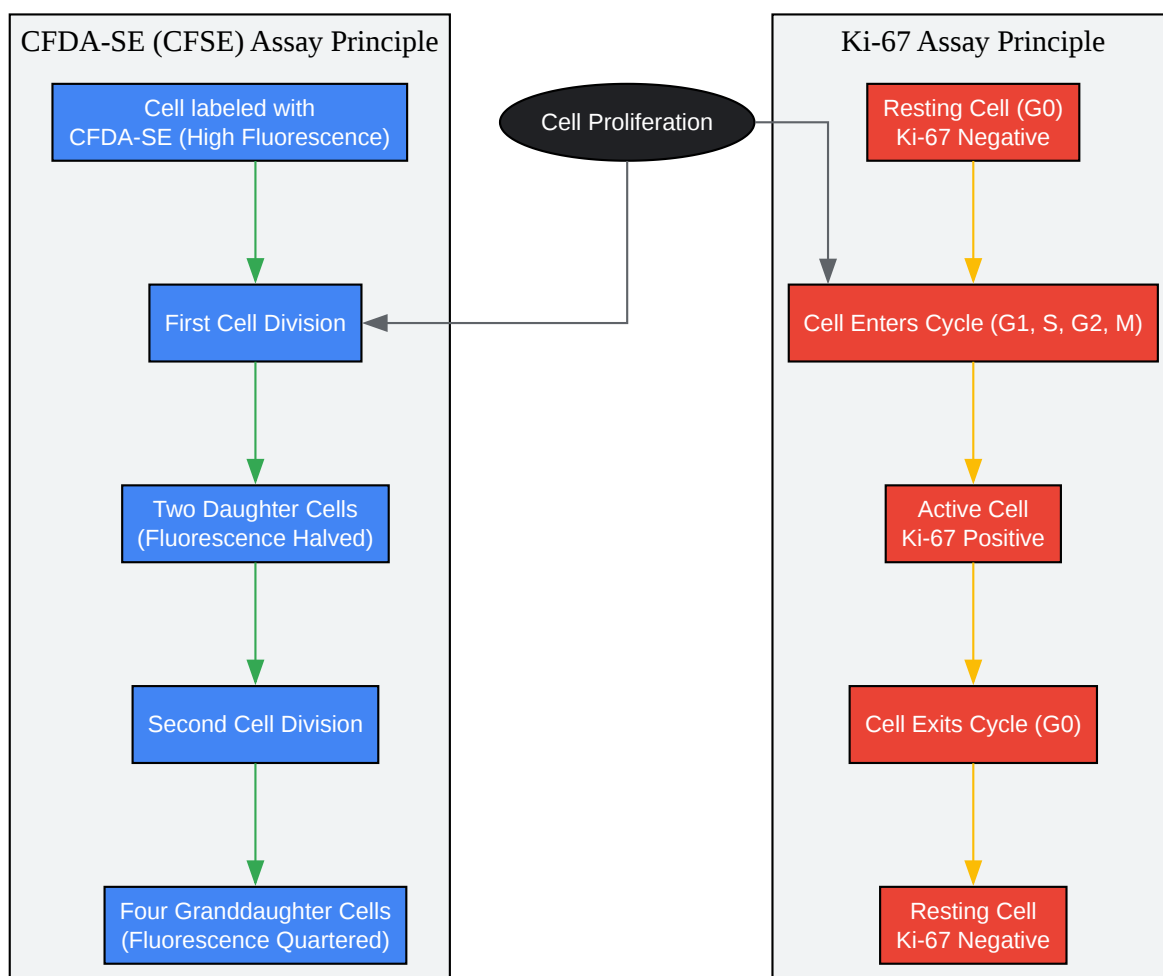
CFDA-SE (CFSE) Assay Principle

Cell labeled with CFDA-SE (High Fluorescence)

First Cell Division

Two Daughter Cells (Fluorescence Halved)

Second Cell Division

Four Granddaughter Cells (Fluorescence Quartered)

Cell Proliferation

Ki-67 Assay Principle

Resting Cell (G0) Ki-67 Negative

Cell Enters Cycle (G1, S, G2, M)

Active Cell Ki-67 Positive

Cell Exits Cycle (G0)

Resting Cell Ki-67 Negative